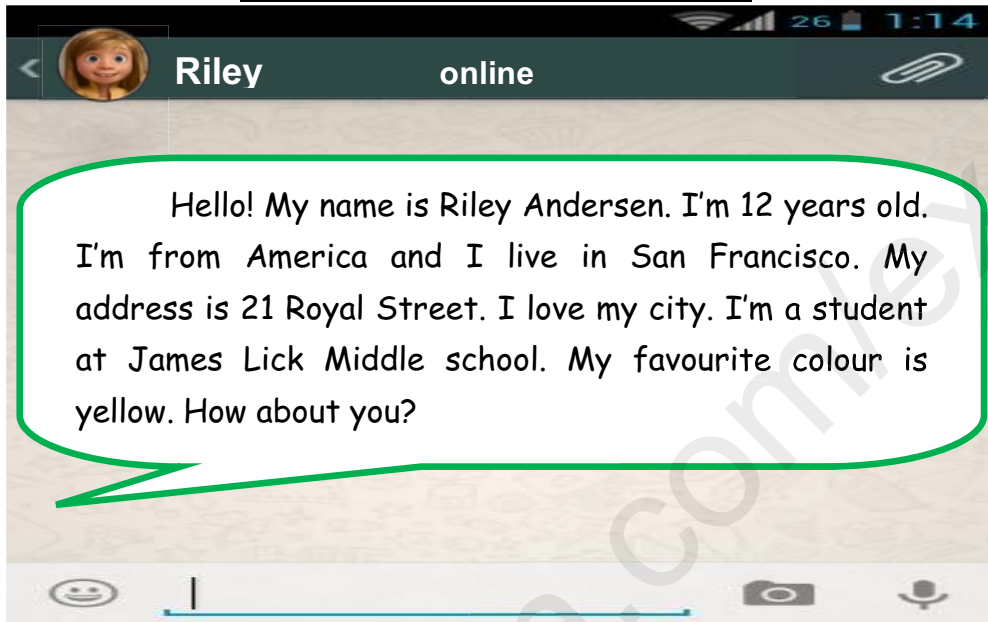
26 1:14

Riley online

Hello! My name is Riley Andersen. I’m 12 years old. I’m from America and I live in San Francisco. My address is 21 Royal Street. I love my city. I’m a student at James Lick Middle school. My favourite colour is yellow. How about you?

.com/